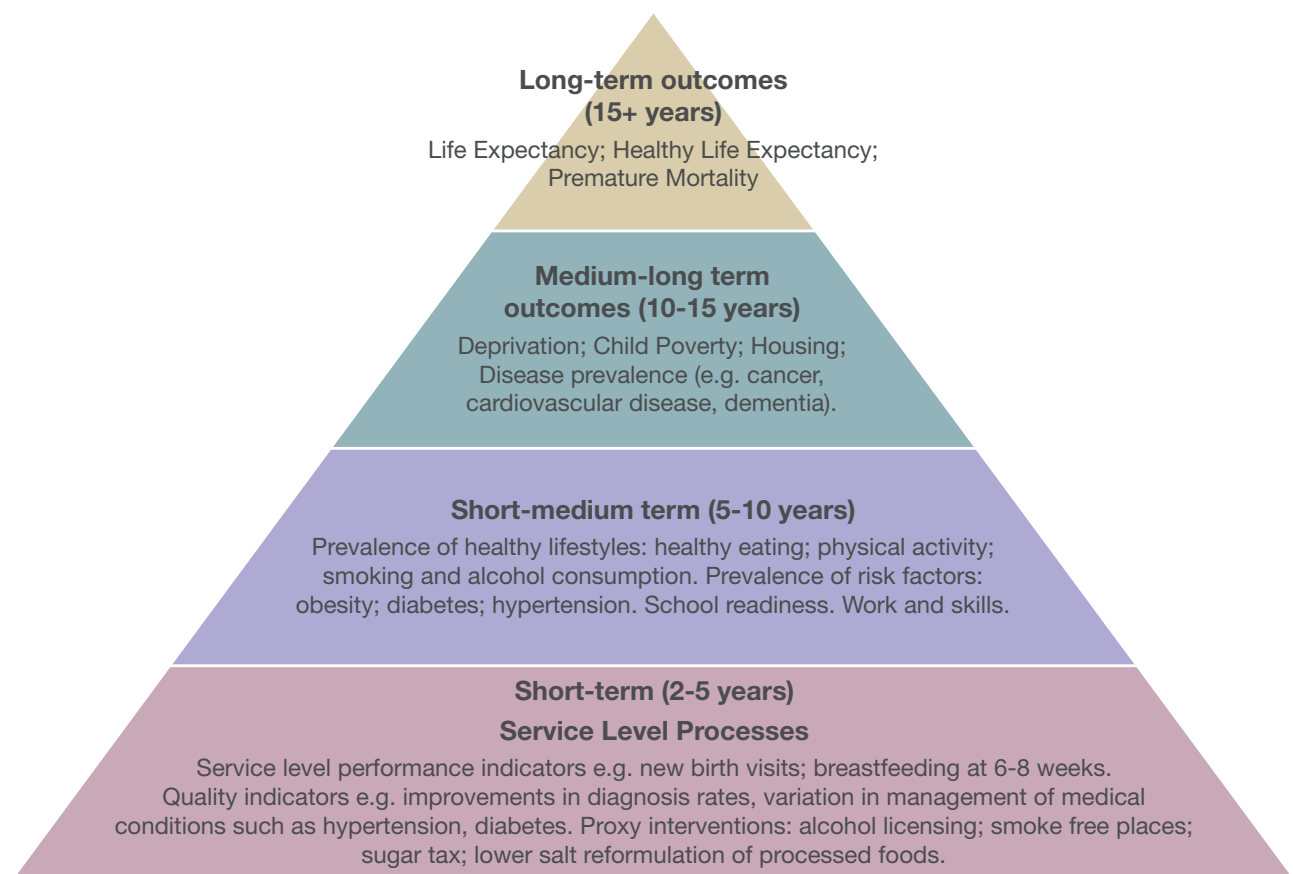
Long-term outcomes
(15+ years)

Life Expectancy; Healthy Life Expectancy; Premature Mortality

Medium-long term outcomes (10-15 years)

Deprivation; Child Poverty; Housing; Disease prevalence (e.g. cancer, cardiovascular disease, dementia).

Short-medium term (5-10 years)

Prevalence of healthy lifestyles: healthy eating; physical activity; smoking and alcohol consumption. Prevalence of risk factors: obesity; diabetes; hypertension. School readiness. Work and skills.

Short-term (2-5 years)

Service Level Processes

Service level performance indicators e.g. new birth visits; breastfeeding at 6-8 weeks. Quality indicators e.g. improvements in diagnosis rates, variation in management of medical conditions such as hypertension, diabetes. Proxy interventions: alcohol licensing; smoke free places; sugar tax; lower salt reformulation of processed foods.